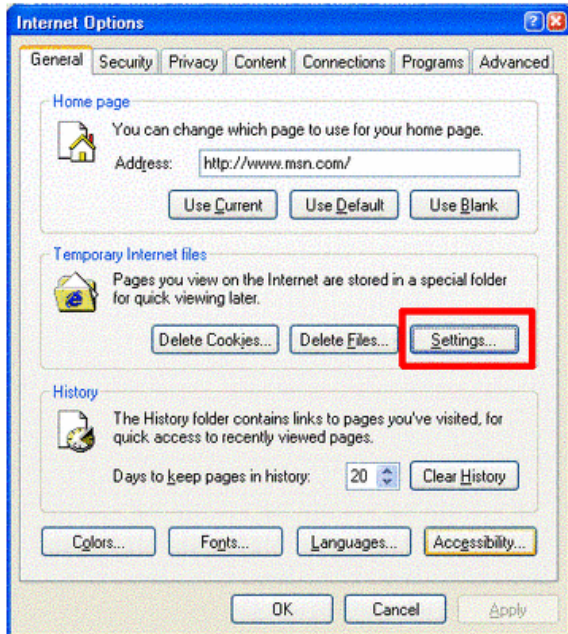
Internet Options

General | Security | Privacy | Content | Connections | Programs | Advanced

Home page

You can change which page to use for your home page.

Address: http://www.msn.com/

Use Current | Use Default | Use Blank

Temporary Internet files

Pages you view on the Internet are stored in a special folder for quick viewing later.

Delete Cookies... | Delete Files... | Settings...

History

The History folder contains links to pages you've visited, for quick access to recently viewed pages.

Days to keep pages in history: 20 | Clear History

Colors... | Fonts... | Languages... | Accessibility...

OK | Cancel | Apply